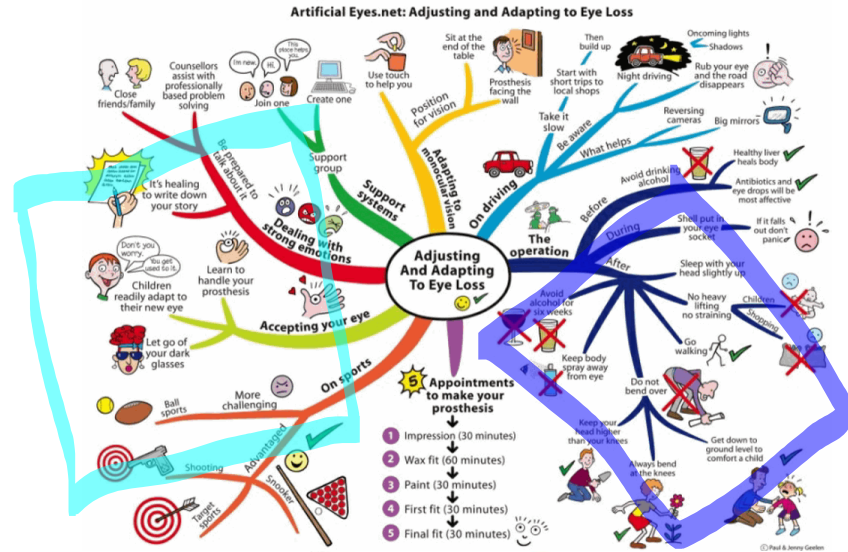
Artificial Eyes.net: Adjusting and Adapting to Eye Loss

Adjusting And Adapting To Eye Loss

Close friends/family

Counsellors assist with professionally based problem solving

I'm new. Hi. This place helps.

Join one

Create one

Support group

Support systems

Be prepared to talk about it

It's healing to write down your story

Dealing with strong emotions

Don't you worry. You get used to it.

Children readily adapt to their new eye

Learn to handle your prosthesis

Accepting your eye

Let go of your dark glasses

Ball sports

More challenging

On sports

Advantaged

Shooting

Snooker

Target sports

Use touch to help you

Position for vision

Sit at the end of the table

Prosthesis facing the wall

Adjusting to monocular vision

Then build up

Start with short trips to local shops

Take it slow

Be aware

Night driving

Oncoming lights

Shadows

Rub your eye and the road disappears

What helps

Reversing cameras

Big mirrors

On driving

The operation

Before

Avoid drinking alcohol

Healthy liver heals body

Antibiotics and eye drops will be most affective

During

Shell put in your eye socket

If it falls out don't panic

After

Sleep with your head slightly up

No heavy lifting no straining

Children

Shopping

Avoid alcohol for six weeks

Keep body spray away from eye

Go walking

Do not bend over

Keep your head higher than your knees

Always bend at the knees

Get down to ground level to comfort a child

5 Appointments to make your prosthesis

1 Impression (30 minutes)

2 Wax fit (60 minutes)

3 Paint (30 minutes)

4 First fit (30 minutes)

5 Final fit (30 minutes)

© Paul & Jenny Geelen